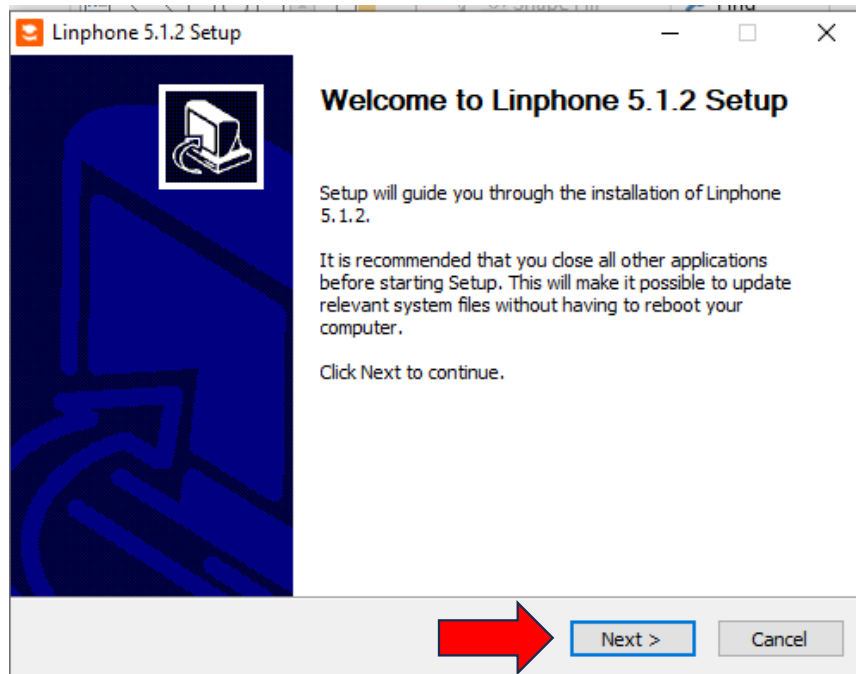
Linphone 5.1.2 Setup

Welcome to Linphone 5.1.2 Setup

Setup will guide you through the installation of Linphone 5.1.2.

It is recommended that you close all other applications before starting Setup. This will make it possible to update relevant system files without having to reboot your computer.

Click Next to continue.

Next >

Cancel